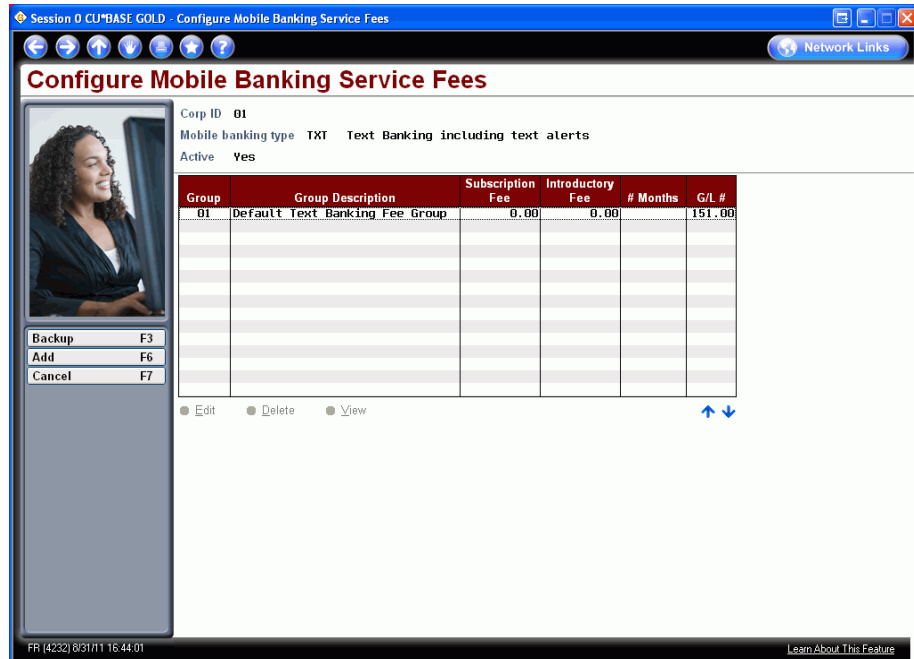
Session 0 CU*BASE GOLD - Configure Mobile Banking Service Fees

Network Links

Configure Mobile Banking Service Fees

Corp ID 01
Mobile banking type TXT Text Banking including text alerts
Active Yes

| Group | Group Description | Subscription Fee | Introductory Fee | # Months | G/L # |
|---|---|---|---|---|---|
| 01 | Default Text Banking Fee Group | 0.00 | 0.00 | | 151.00 |

Backup F3
Add F6
Cancel F7

Edit Delete View

FR (4232) 8/31/11 16:44:01

Learn About This Feature